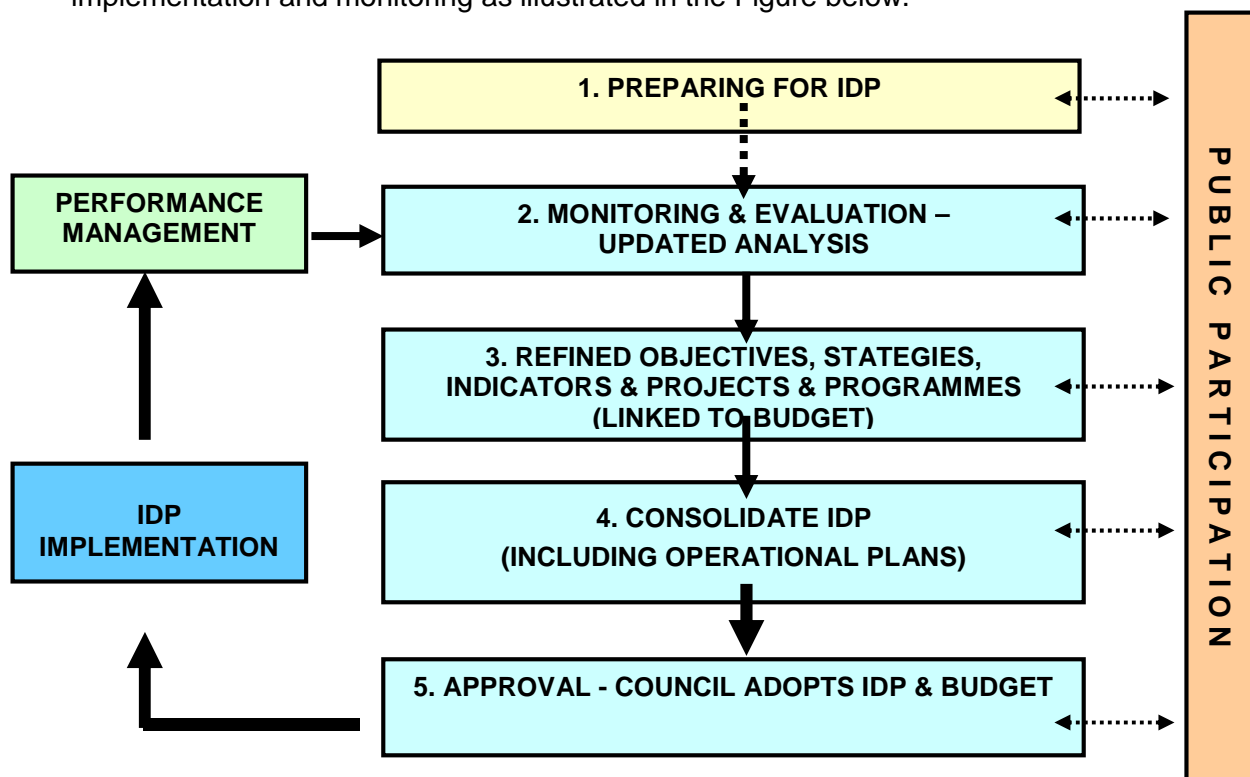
implementation and monitoring as illustrated in the Figure below.

1. PREPARING FOR IDP

PERFORMANCE MANAGEMENT

2. MONITORING & EVALUATION – UPDATED ANALYSIS

3. REFINED OBJECTIVES, STATEGIES, INDICATORS & PROJECTS & PROGRAMMES (LINKED TO BUDGET)

IDP IMPLEMENTATION

4. CONSOLIDATE IDP (INCLUDING OPERATIONAL PLANS)

5. APPROVAL - COUNCIL ADOPTS IDP & BUDGET

PUBLIC PARTICIPATION